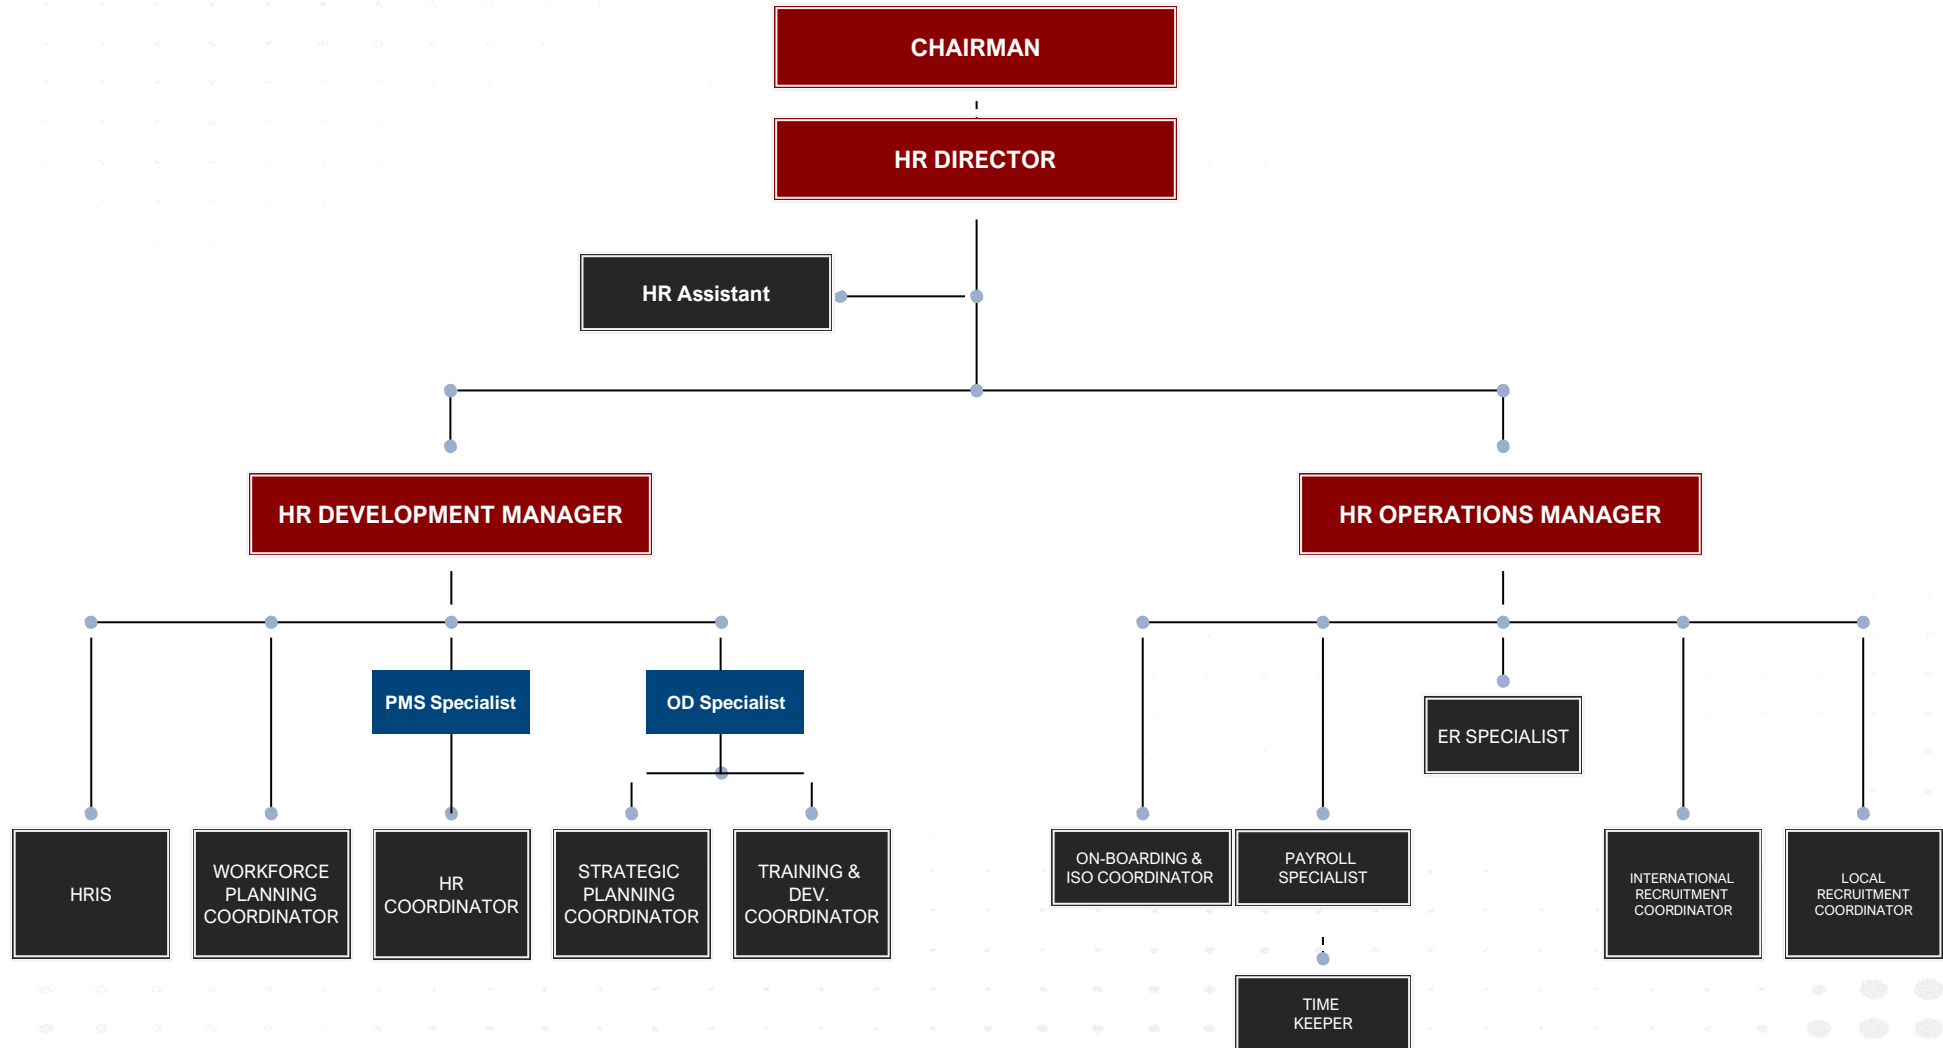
CHAIRMAN

HR DIRECTOR

HR Assistant

HR DEVELOPMENT MANAGER

HR OPERATIONS MANAGER

PMS Specialist

OD Specialist

ER SPECIALIST

HRIS

WORKFORCE PLANNING COORDINATOR

HR COORDINATOR

STRATEGIC PLANNING COORDINATOR

TRAINING & DEV. COORDINATOR

ON-BOARDING & ISO COORDINATOR

PAYROLL SPECIALIST

INTERNATIONAL RECRUITMENT COORDINATOR

LOCAL RECRUITMENT COORDINATOR

TIME KEEPER